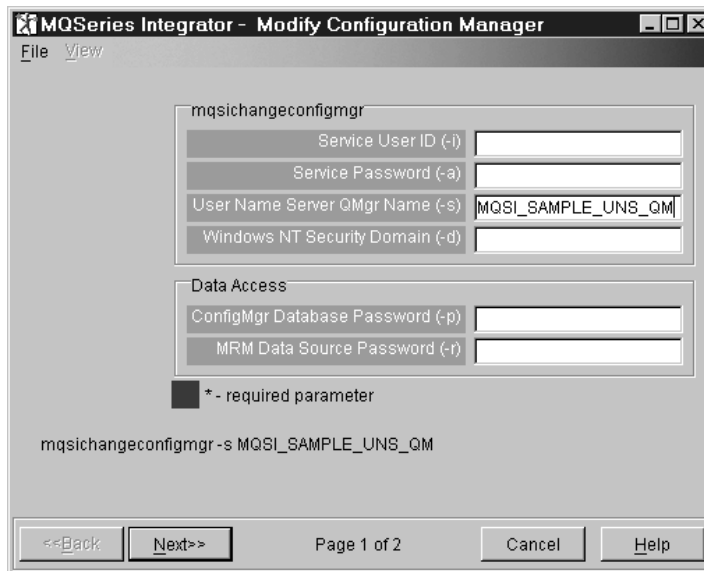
MQSeries Integrator - Modify Configuration Manager

File View

mqsichangeconfigmgr

Service User ID (-i)

Service Password (-a)

User Name Server QMgr Name (-s) MQSI_SAMPLE_UNS_QM

Windows NT Security Domain (-d)

Data Access

ConfigMgr Database Password (-p)

MRM Data Source Password (-r)

* - required parameter

mqsichangeconfigmgr -s MQSI_SAMPLE_UNS_QM

<<Back Next>> Page 1 of 2 Cancel Help